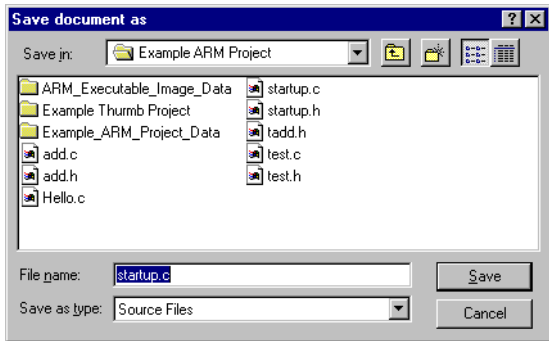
Save document as

?

X

Save in: Example ARM Project

ARM_Executable_Image_Data

Example Thumb Project

Example_ARM_Project_Data

add.c

add.h

Hello.c

startup.c

startup.h

tadd.h

test.c

test.h

File name: startup.c

Save

Save as type: Source Files

Cancel